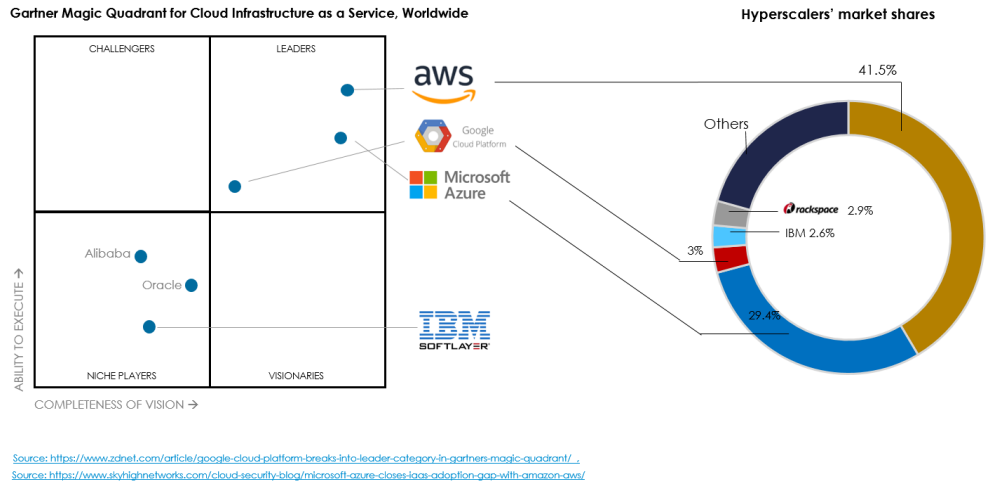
Gartner Magic Quadrant for Cloud Infrastructure as a Service, Worldwide

Hyperscalers' market shares

CHALLENGERS

LEADERS

NICHE PLAYERS

VISIONARIES

ABILITY TO EXECUTE →

COMPLETENESS OF VISION →

Alibaba

Oracle

aws

Google Cloud Platform

Microsoft Azure

IBM SOFTLAYER

Others

41.5%

rackspace 2.9%

IBM 2.6%

3%

29.4%

Source: https://www.zdnet.com/article/google-cloud-platform-breaks-into-leader-category-in-gartners-magic-quadrant/ .

Source: https://www.skyhighnetworks.com/cloud-security-blog/microsoft-azure-closes-iaas-adoption-gap-with-amazon-aws/